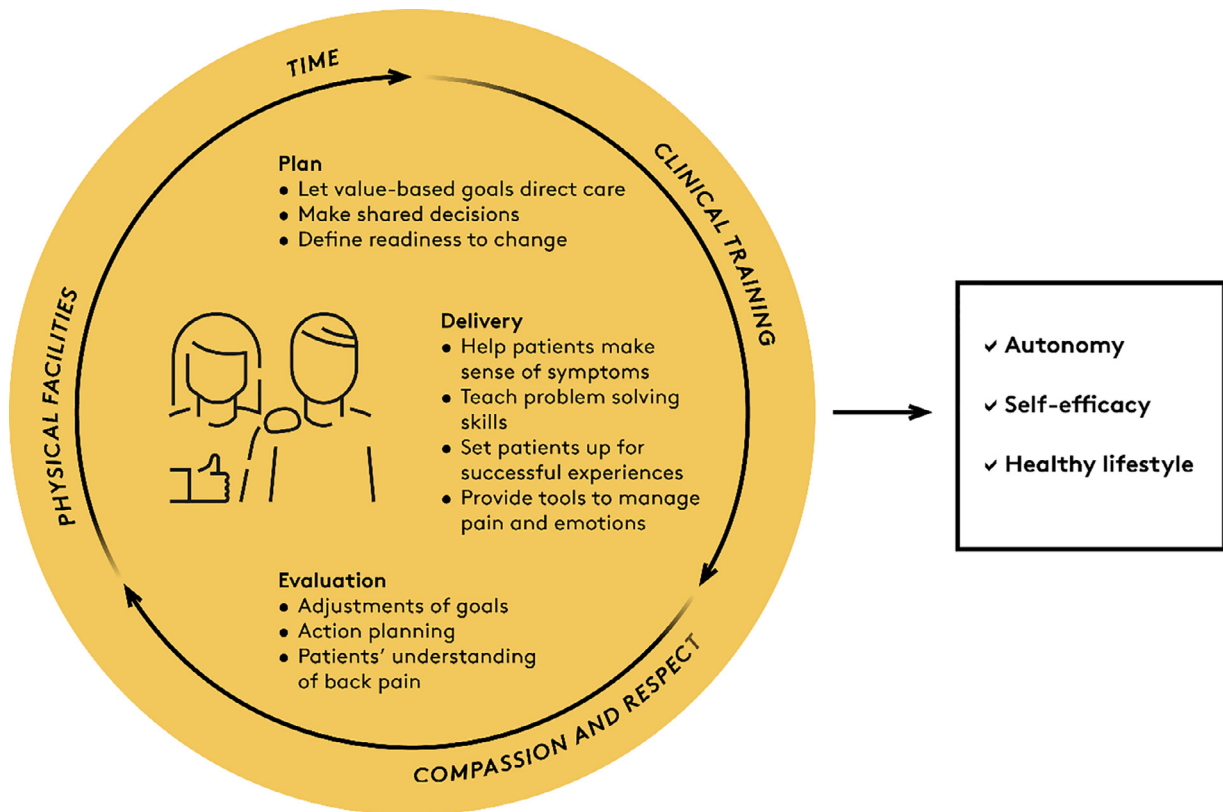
TIME

CLINICAL TRAINING

COMPASSION AND RESPECT

PHYSICAL FACILITIES

Plan
- Let value-based goals direct care
- Make shared decisions
- Define readiness to change

Delivery
- Help patients make sense of symptoms
- Teach problem solving skills
- Set patients up for successful experiences
- Provide tools to manage pain and emotions

Evaluation
- Adjustments of goals
- Action planning
- Patients' understanding of back pain

✓ Autonomy

✓ Self-efficacy

✓ Healthy lifestyle